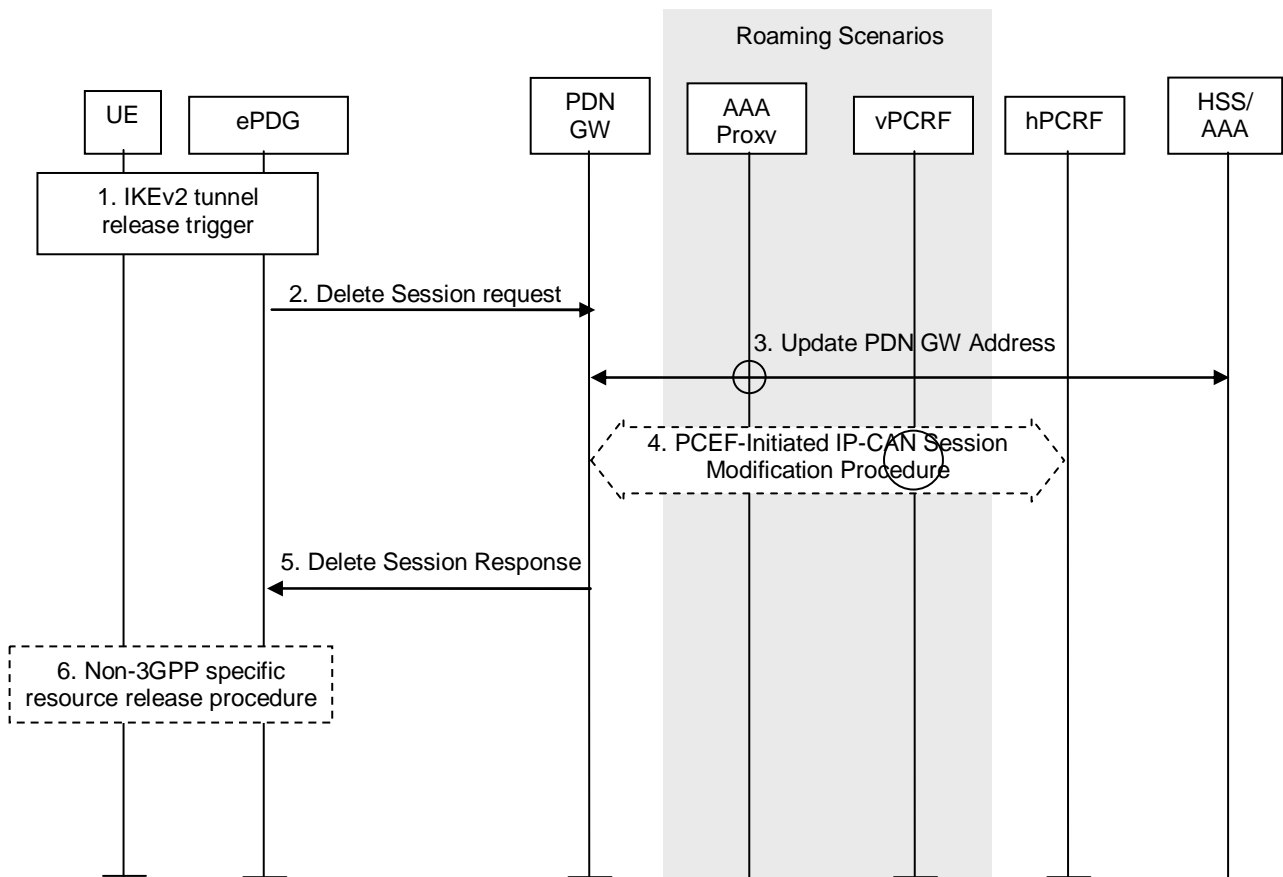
Roaming Scenarios

UE

ePDG

PDN GW

AAA Proxy

vPCRF

hPCRF

HSS/ AAA

1. IKEv2 tunnel release trigger

2. Delete Session request

3. Update PDN GW Address

4. PCEF-Initiated IP-CAN Session Modification Procedure

5. Delete Session Response

6. Non-3GPP specific resource release procedure